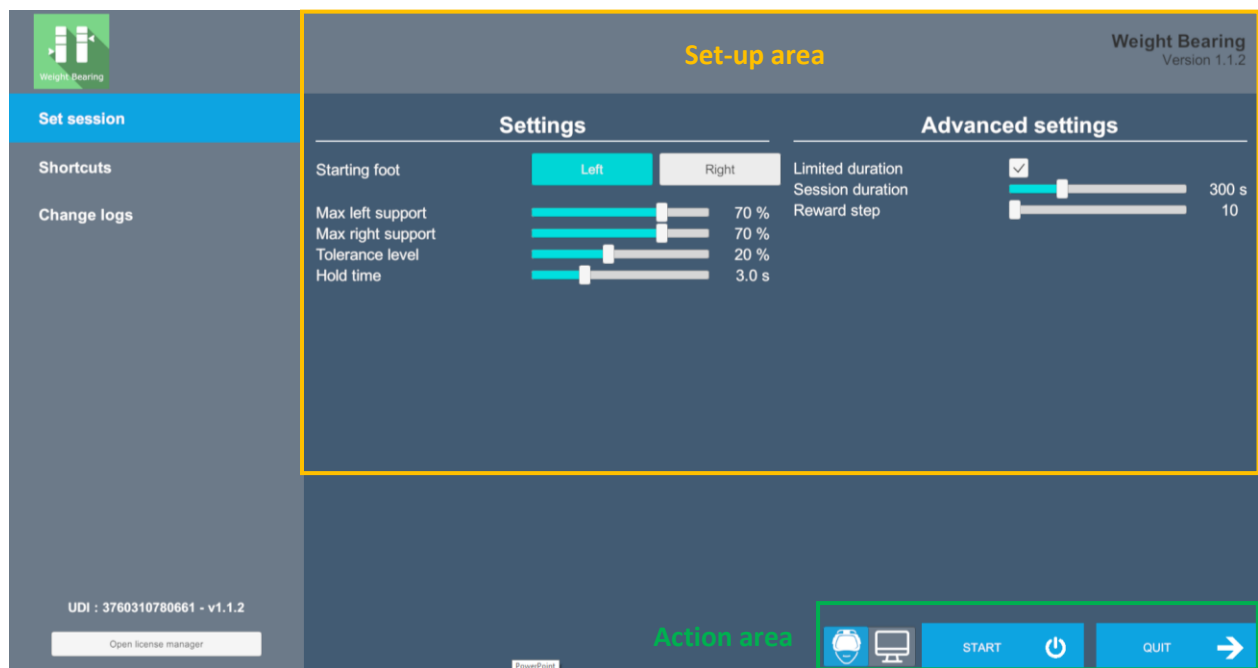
Weight Bearing

Set session

Shortcuts

Change logs

Set-up area

Weight Bearing
Version 1.1.2

Settings

Starting foot Left Right

Max left support 70 %
Max right support 70 %
Tolerance level 20 %
Hold time 3.0 s

Advanced settings

Limited duration
Session duration 300 s
Reward step 10

UDI : 3760310780661 - v1.1.2

Open license manager

PowerPoint

Action area

START

QUIT